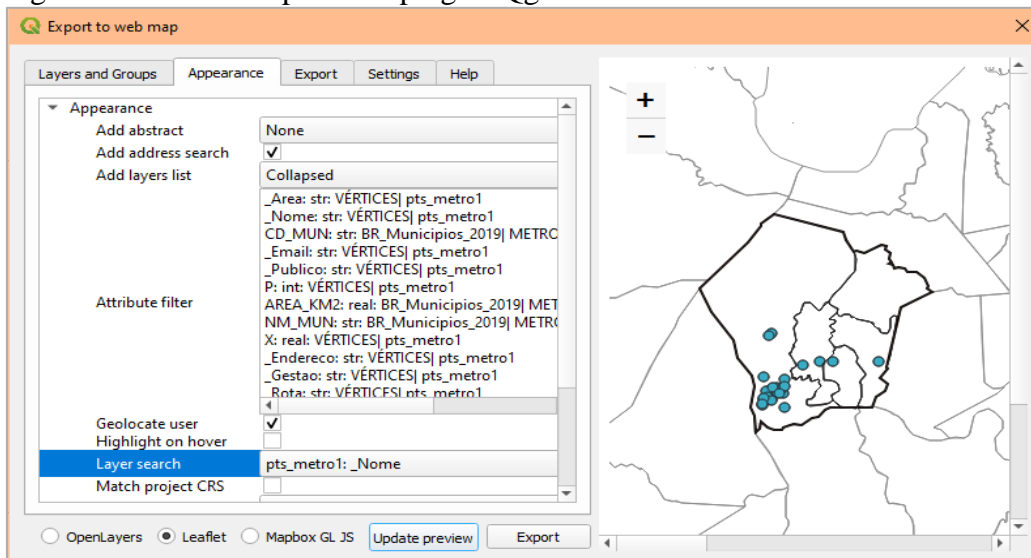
Export to web map

Layers and Groups | Appearance | Export | Settings | Help

Appearance
Add abstract: None
Add address search: ✓
Add layers list: Collapsed
Attribute filter:
_Area: str: VÉRTICES| pts_metro1
_Nome: str: VÉRTICES| pts_metro1
CD_MUN: str: BR_Municipios_2019| METRC
_Email: str: VÉRTICES| pts_metro1
_Publico: str: VÉRTICES| pts_metro1
P: int: VÉRTICES| pts_metro1
AREA_KM2: real: BR_Municipios_2019| MET
NM_MUN: str: BR_Municipios_2019| METRC
X: real: VÉRTICES| pts_metro1
_Endereco: str: VÉRTICES| pts_metro1
_Gestao: str: VÉRTICES| pts_metro1
_Rota: str: VÉRTICES| pts_metro1
Geolocate user: ✓
Highlight on hover
Layer search: pts_metro1: _Nome
Match project CRS

OpenLayers
Leaflet
Mapbox GL JS
Update preview
Export

+
−